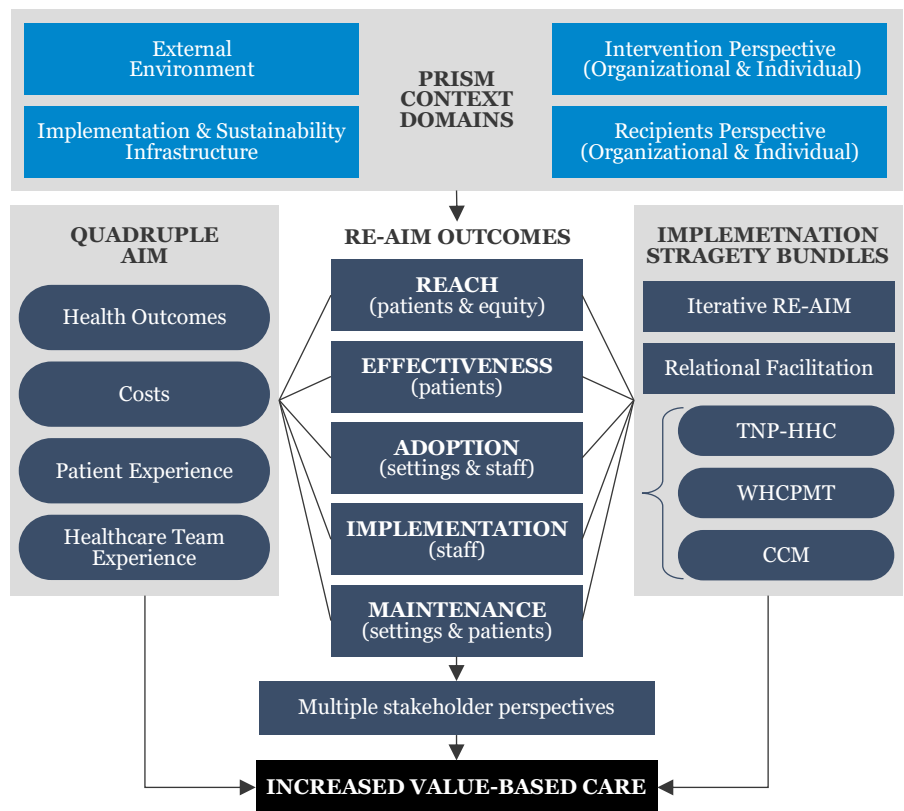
External Environment

Implementation & Sustainability Infrastructure

PRISM CONTEXT DOMAINS

Intervention Perspective (Organizational & Individual)

Recipients Perspective (Organizational & Individual)

QUADRUPLE AIM

Health Outcomes

Costs

Patient Experience

Healthcare Team Experience

RE-AIM OUTCOMES

REACH (patients & equity)

EFFECTIVENESS (patients)

ADOPTION (settings & staff)

IMPLEMENTATION (staff)

MAINTENANCE (settings & patients)

IMPLEMETNATION STRAGETY BUNDLES

Iterative RE-AIM

Relational Facilitation

TNP-HHC

WHCPMT

CCM

Multiple stakeholder perspectives

INCREASED VALUE-BASED CARE